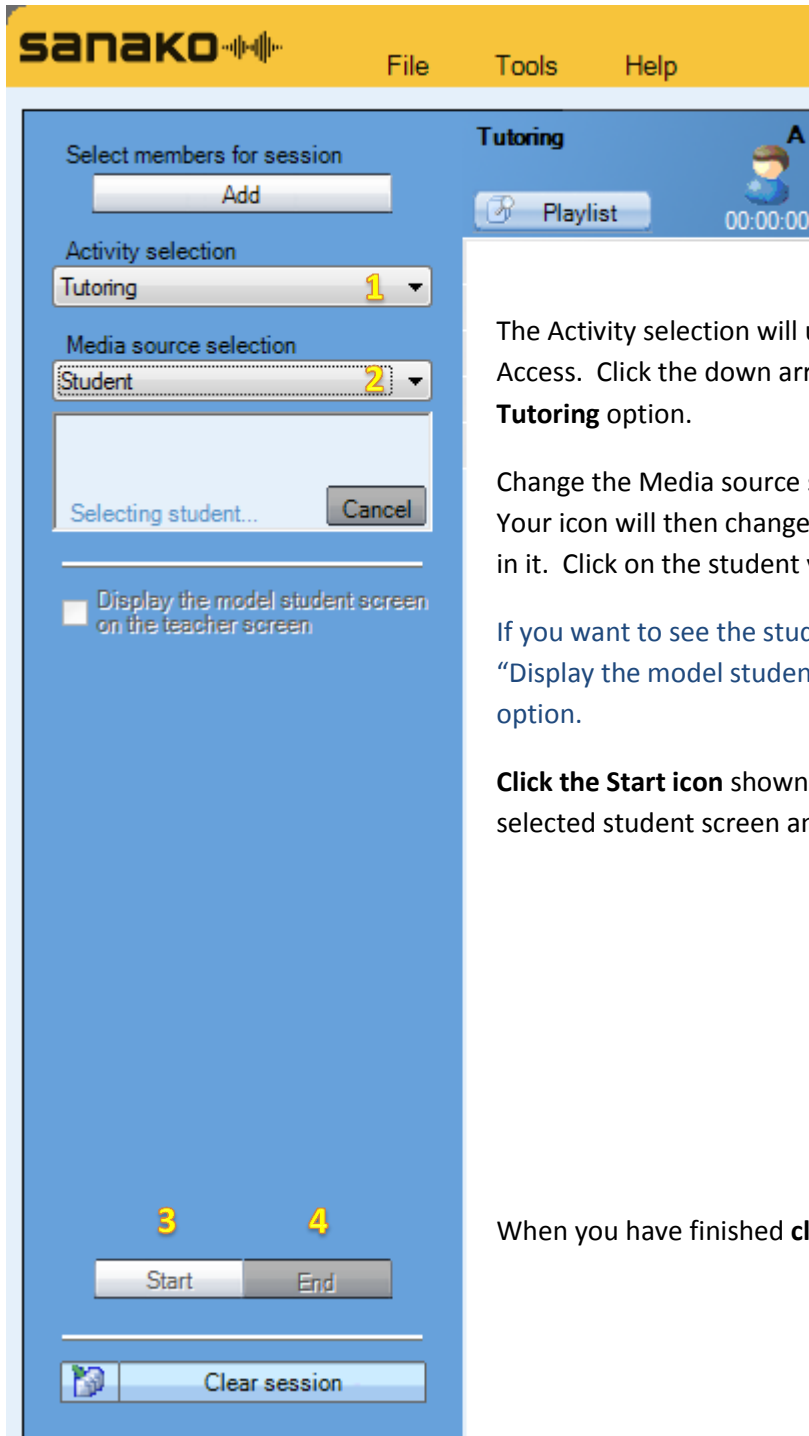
sanako

File Tools Help

Select members for session

Add

Activity selection

Tutoring 1

Media source selection

Student 2

Selecting student...

Cancel

Display the model student screen on the teacher screen

3 4

Start End

Clear session

Tutoring

A

Playlist

00:00:00

The Activity selection will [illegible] Access. Click the down ar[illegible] **Tutoring** option.

Change the Media source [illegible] Your icon will then change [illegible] in it. Click on the student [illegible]

If you want to see the stud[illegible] "Display the model studen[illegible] option.

**Click the Start icon** shown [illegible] selected student screen a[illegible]

When you have finished **c**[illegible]